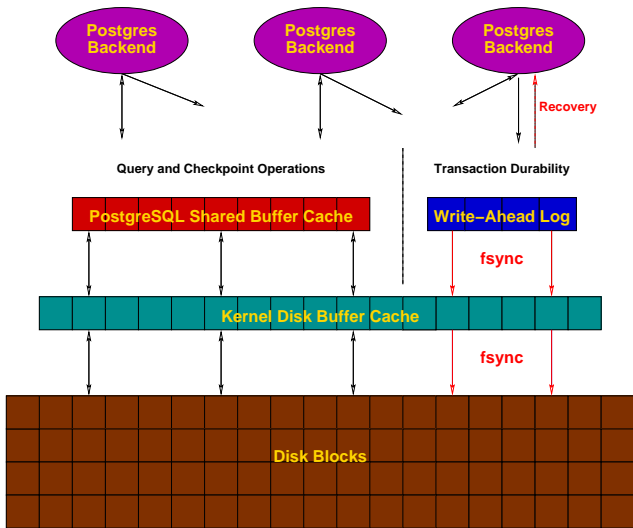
Postgres Backend

Postgres Backend

Postgres Backend

Recovery

Query and Checkpoint Operations

Transaction Durability

PostgreSQL Shared Buffer Cache

Write-Ahead Log

fsync

Kernel Disk Buffer Cache

fsync

Disk Blocks